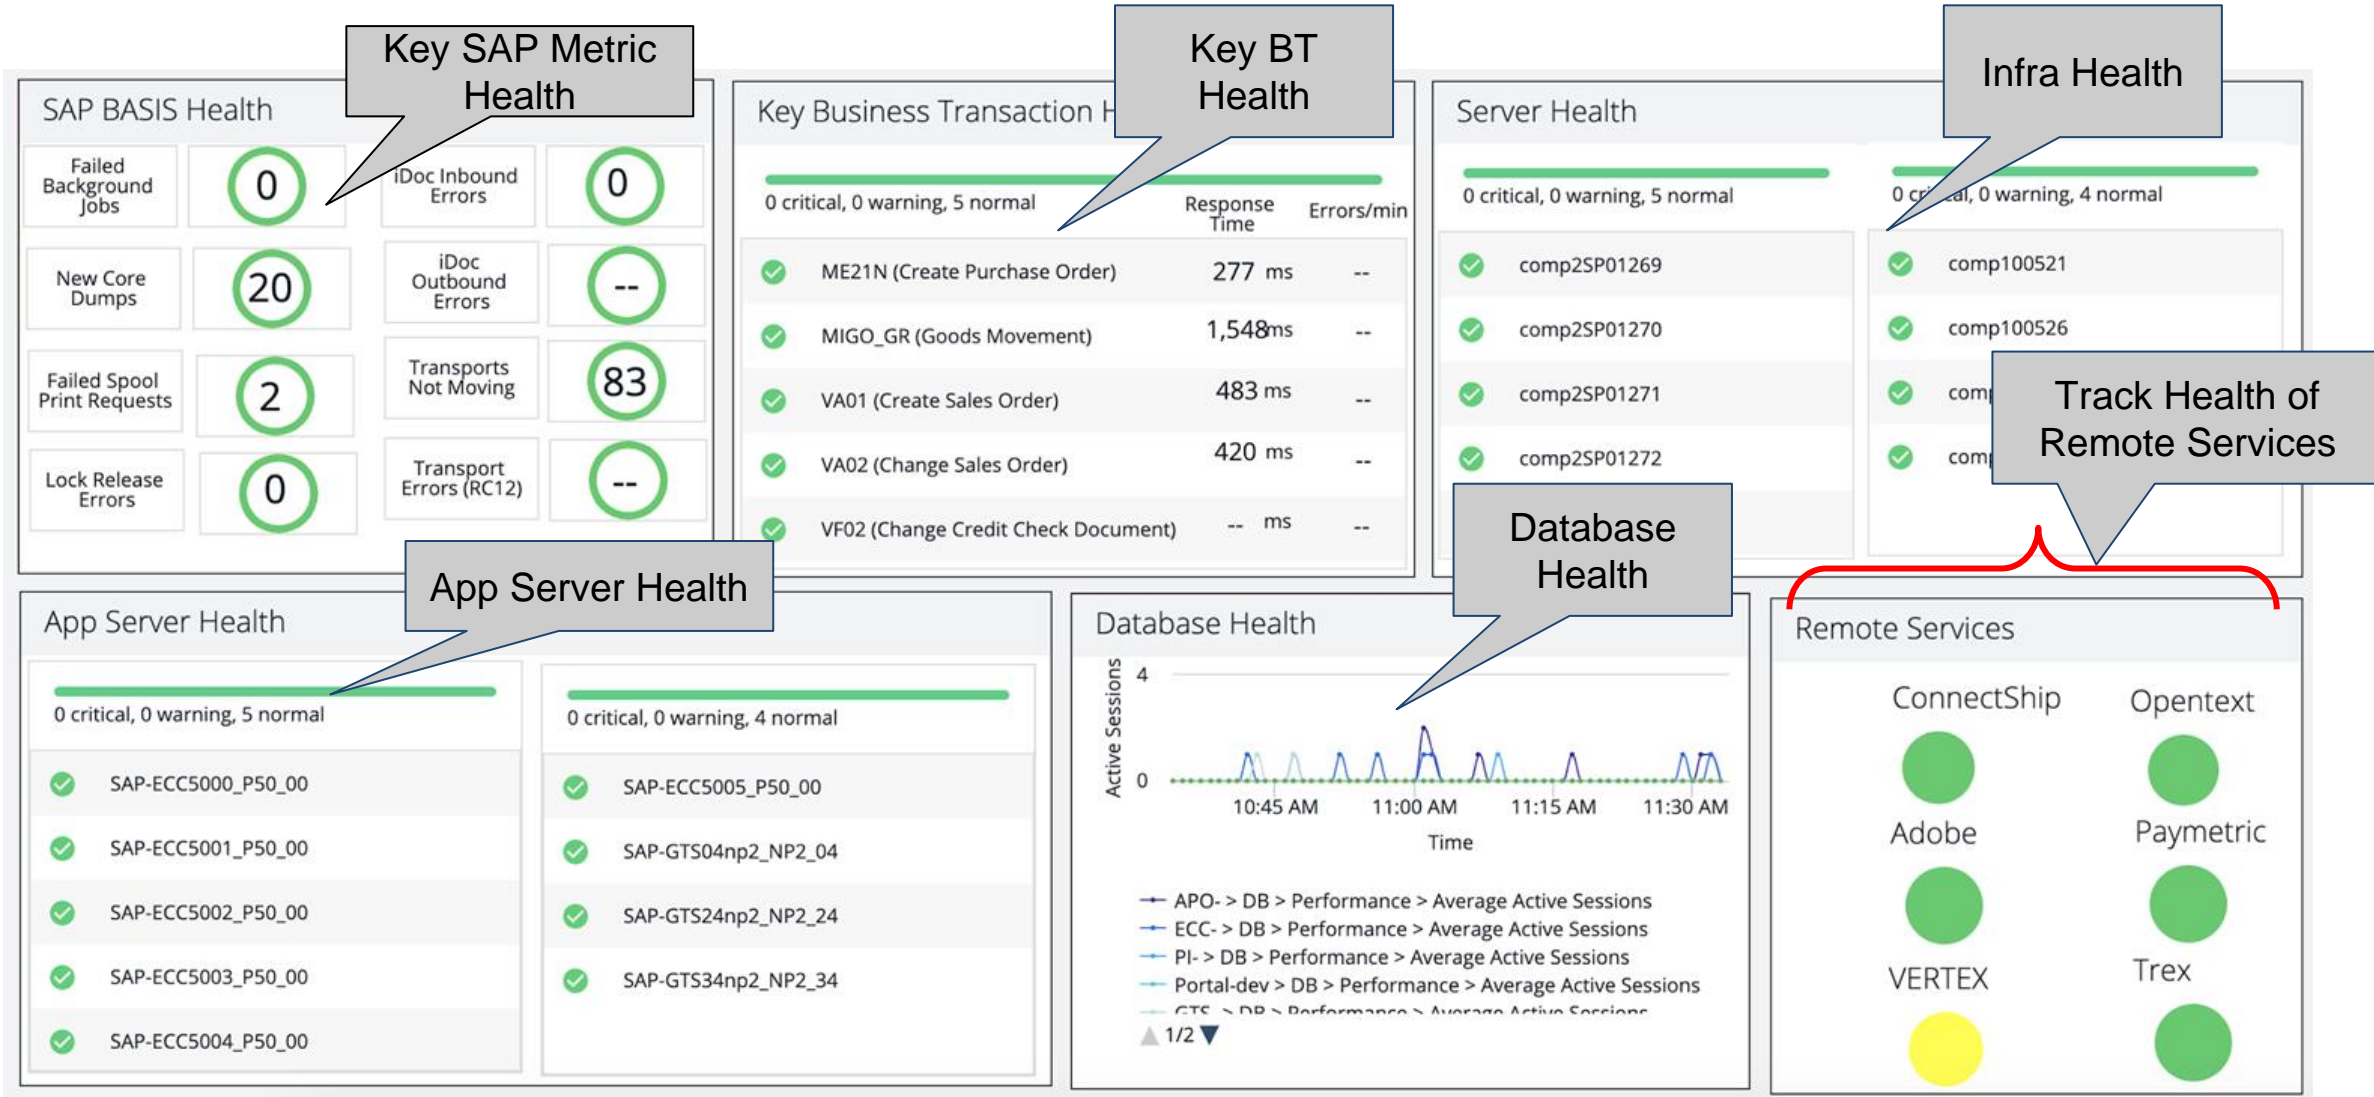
SAP BASIS Health

Key SAP Metric Health

| Failed Background Jobs | 0 | iDoc Inbound Errors | 0 |
|---|---|---|---|
| New Core Dumps | 20 | iDoc Outbound Errors | -- |
| Failed Spool Print Requests | 2 | Transports Not Moving | 83 |
| Lock Release Errors | 0 | Transport Errors (RC12) | -- |

Key Business Transaction H

Key BT Health

0 critical, 0 warning, 5 normal

| | Response Time | Errors/min |
|---|---|---|
| ME21N (Create Purchase Order) | 277 ms | -- |
| MIGO_GR (Goods Movement) | 1,548ms | -- |
| VA01 (Create Sales Order) | 483 ms | -- |
| VA02 (Change Sales Order) | 420 ms | -- |
| VF02 (Change Credit Check Document) | -- ms | -- |

Server Health

Infra Health

0 critical, 0 warning, 5 normal

comp2SP01269
comp2SP01270
comp2SP01271
comp2SP01272

0 cr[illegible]al, 0 warning, 4 normal

comp100521
comp100526
comp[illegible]
comp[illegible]

Track Health of Remote Services

App Server Health

App Server Health

0 critical, 0 warning, 5 normal

SAP-ECC5000_P50_00
SAP-ECC5001_P50_00
SAP-ECC5002_P50_00
SAP-ECC5003_P50_00
SAP-ECC5004_P50_00

0 critical, 0 warning, 4 normal

SAP-ECC5005_P50_00
SAP-GTS04np2_NP2_04
SAP-GTS24np2_NP2_24
SAP-GTS34np2_NP2_34

Database Health

Database Health

Active Sessions
4
0
10:45 AM 11:00 AM 11:15 AM 11:30 AM
Time

APO- > DB > Performance > Average Active Sessions
ECC- > DB > Performance > Average Active Sessions
PI- > DB > Performance > Average Active Sessions
Portal-dev > DB > Performance > Average Active Sessions
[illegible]
1/2

Remote Services

ConnectShip
Opentext
Adobe
Paymetric
VERTEX
Trex